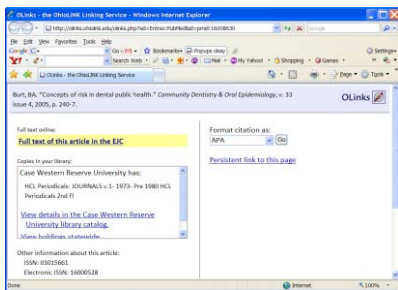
OLinks - the OhioLINK Linking Service - Windows Internet Explorer

http://olinks.ohiolink.edu/olinks.php?id=Entrez:PubMed&id=pmid:16008630

File Edit View Favorites Tools Help

Google G- Go Bookmarks Popups okay

Search Web My Yahoo! Shopping Games Settings

OLinks - the OhioLINK Linking Service

Page Tools

Burt, BA. "Concepts of risk in dental public health." Community Dentistry & Oral Epidemiology, v. 33 issue 4, 2005, p. 240-7.

OLinks

Full text online:

Full text of this article in the EJC

Copies in your library:

Case Western Reserve University has:

HCL Periodicals: JOURNALS v.1- 1973- Pre 1980 HCL Periodicals 2nd Fl

View details in the Case Western Reserve University library catalog.

View holdings statewide

Other information about this article:

ISSN: 03015661

Electronic ISSN: 16000528

Format citation as:

APA

Go

Persistent link to this page

Done

Internet

100%